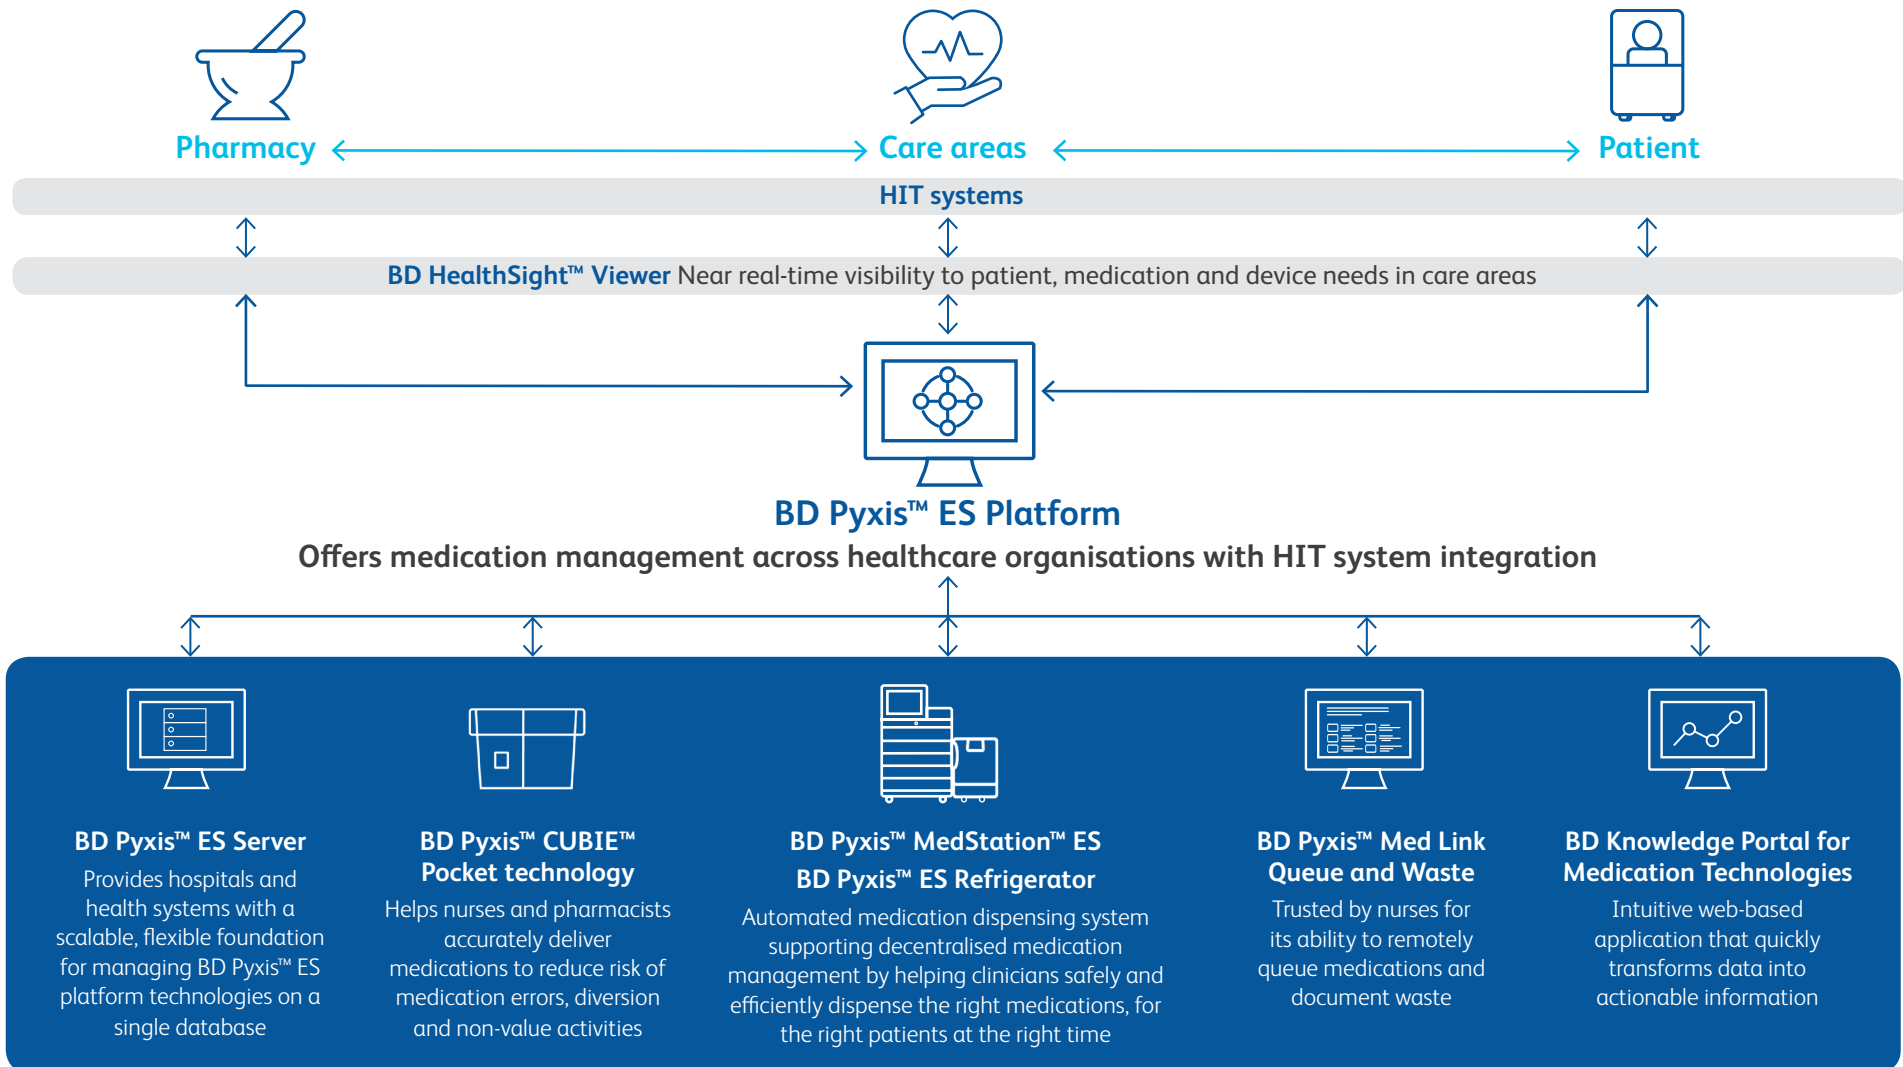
Pharmacy

Care areas

Patient

HIT systems

BD HealthSight™ Viewer Near real-time visibility to patient, medication and device needs in care areas

BD Pyxis™ ES Platform

Offers medication management across healthcare organisations with HIT system integration

BD Pyxis™ ES Server

Provides hospitals and health systems with a scalable, flexible foundation for managing BD Pyxis™ ES platform technologies on a single database

BD Pyxis™ CUBIE™ Pocket technology

Helps nurses and pharmacists accurately deliver medications to reduce risk of medication errors, diversion and non-value activities

BD Pyxis™ MedStation™ ES

BD Pyxis™ ES Refrigerator

Automated medication dispensing system supporting decentralised medication management by helping clinicians safely and efficiently dispense the right medications, for the right patients at the right time

BD Pyxis™ Med Link Queue and Waste

Trusted by nurses for its ability to remotely queue medications and document waste

BD Knowledge Portal for Medication Technologies

Intuitive web-based application that quickly transforms data into actionable information